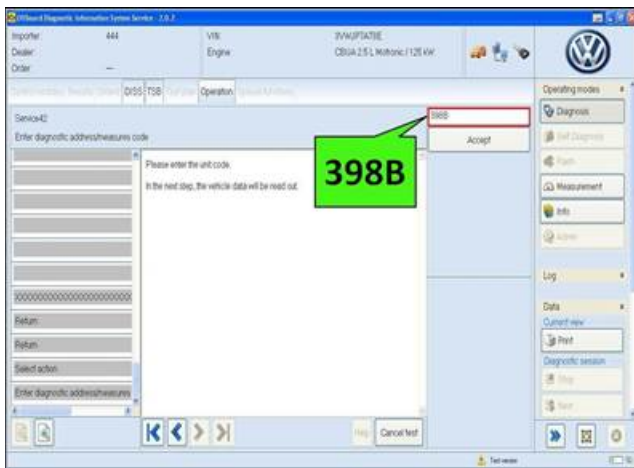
Offboard Diagnostic Information System Service - 2.0.2

Importer 444
Dealer
Order —

VIN 3VWJP7AT9E
Engine CBUA 2.5 L Motronic / 125 kW

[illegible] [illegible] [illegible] DISS TSB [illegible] Operation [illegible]

Service42
Enter diagnostic address/measures code

398B
Accept

398B

Please enter the unit code.

In the next step, the vehicle data will be read out.

XXXXXXXXXXXXXXXXXXXXXXX
Return
Return
Select action
Enter diagnostic address/measures

Help Cancel test

Operating modes
Diagnosis
Self Diagnosis
Flash
Measurement
Info
Admin

Log

Data
Current view
Print
Diagnostic session
Stop
Save

Test version